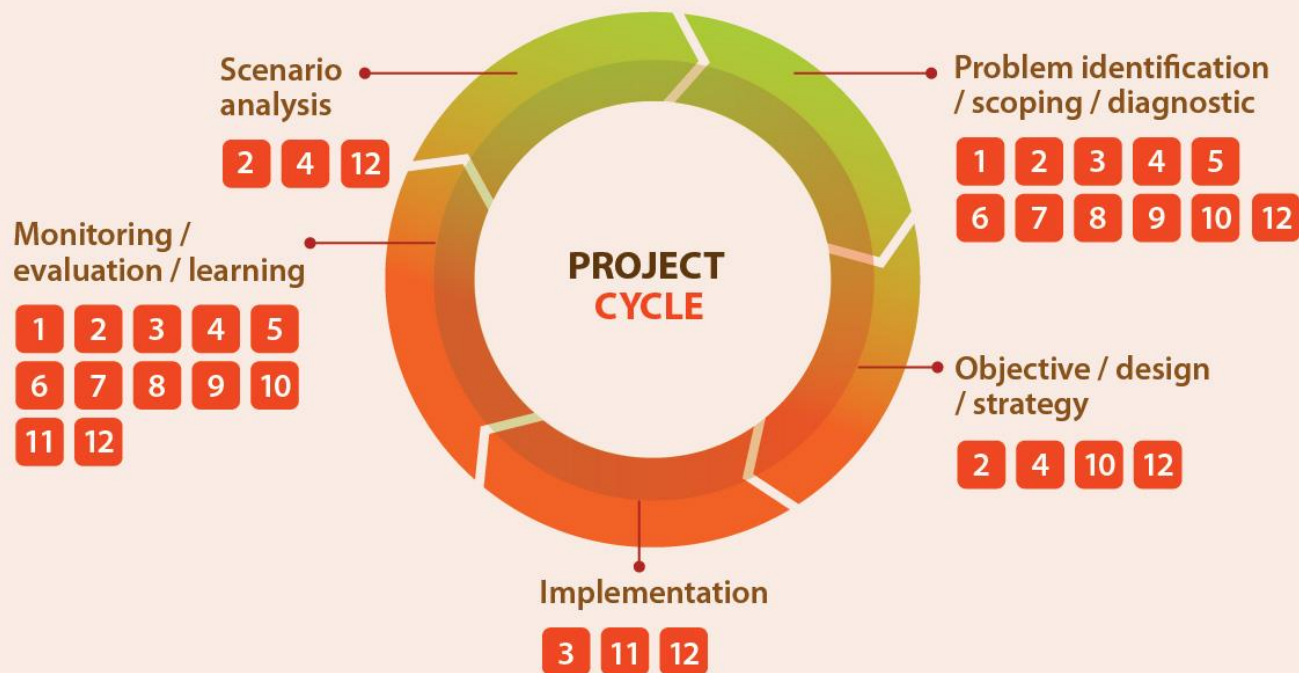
PROJECT
CYCLE

Problem identification / scoping / diagnostic

1 2 3 4 5
6 7 8 9 10 12

Objective / design / strategy

2 4 10 12

Implementation

3 11 12

Monitoring / evaluation / learning

1 2 3 4 5
6 7 8 9 10
11 12

Scenario analysis

2 4 12